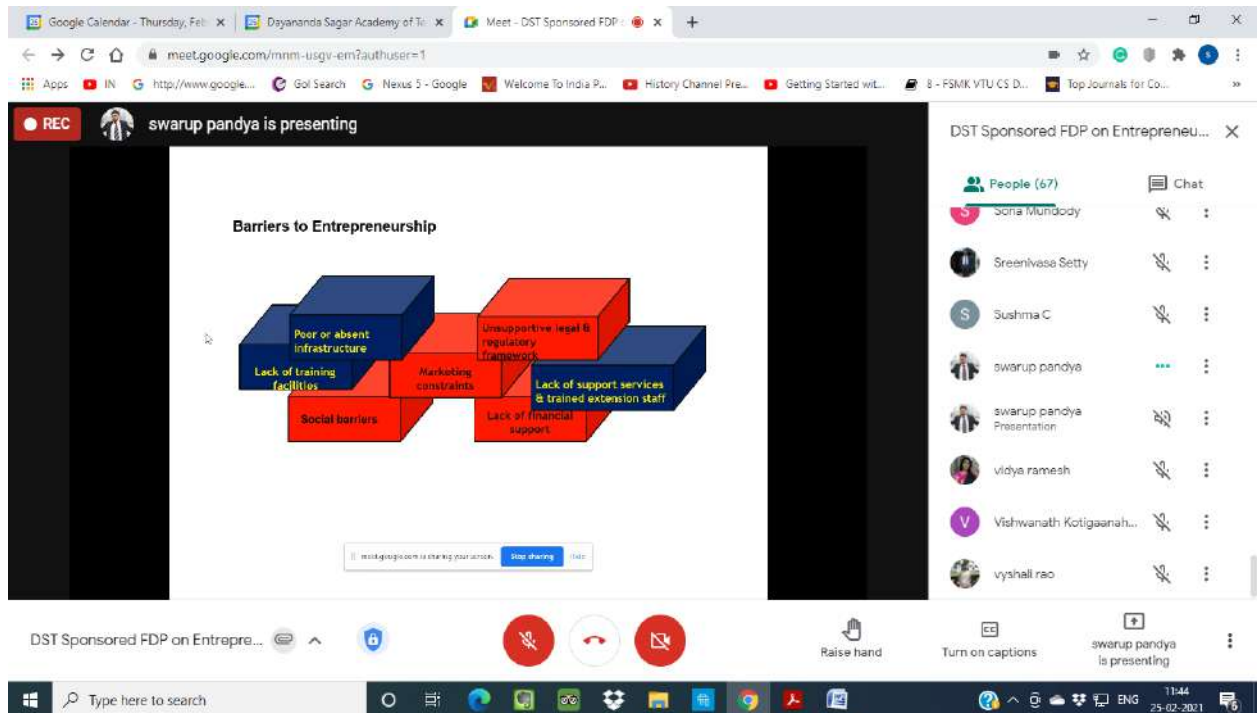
Google Calendar - Thursday, Feb × Dayananda Sagar Academy of Te × Meet - DST Sponsored FDP × +

meet.google.com/mnm-usgv-em?authuser=1

Apps IN http://www.google... Gol Search Nexus 5 - Google Welcome To India P... History Channel Pre... Getting Started wit... 8 - FSMK VTU CS D... Top Journals for Co...

REC swarup pandya is presenting

Barriers to Entrepreneurship

Poor or absent infrastructure

Lack of training facilities

Marketing constraints

Unsupportive legal & regulatory framework

Lack of support services & trained extension staff

Social barriers

Lack of financial support

meet.google.com is sharing your screen. Stop sharing Hide

DST Sponsored FDP on Entrepreneu... ×

People (67) Chat

Sona Mundody

Sreenivasa Setty

Sushma C

swarup pandya

swarup pandya
Presentation

vidya ramesh

Vishwanath Kotigaanah...

vyshali rao

DST Sponsored FDP on Entrepre...

Raise hand

Turn on captions

swarup pandya is presenting

Type here to search

ENG 11:44 25-02-2021